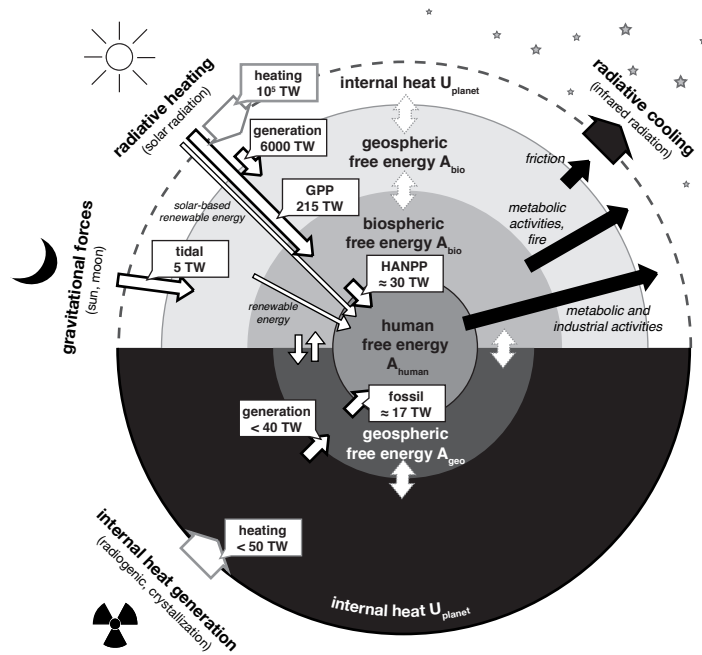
radiative heating
(solar radiation)

heating
$10^5$ TW

internal heat $U_{planet}$

radiative cooling
(infrared radiation)

generation
6000 TW

geospheric
free energy $A_{bio}$

friction

solar-based
renewable energy

GPP
215 TW

biospheric
free energy $A_{bio}$

metabolic
activities,
fire

gravitational forces
(sun, moon)

tidal
5 TW

HANPP
≈ 30 TW

renewable
energy

human
free energy
$A_{human}$

metabolic and
industrial activities

generation
< 40 TW

fossil
≈ 17 TW

geospheric
free energy $A_{geo}$

internal heat generation
(radiogenic, crystallization)

heating
< 50 TW

internal heat $U_{planet}$